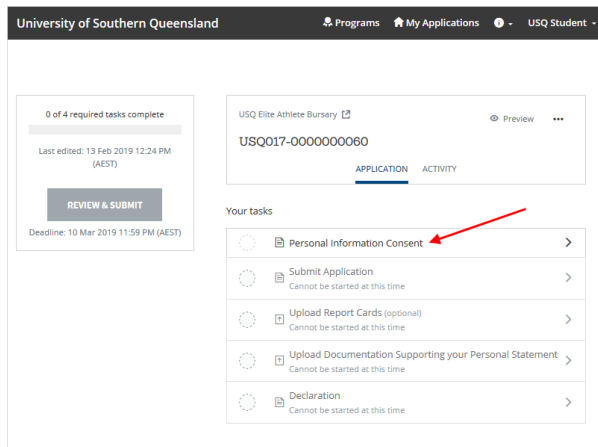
University of Southern Queensland
Programs
My Applications
USQ Student

0 of 4 required tasks complete

Last edited: 13 Feb 2019 12:24 PM (AEST)

REVIEW & SUBMIT

Deadline: 10 Mar 2019 11:59 PM (AEST)

USQ Elite Athlete Bursary

Preview

USQ017-0000000060

APPLICATION
ACTIVITY

Your tasks

Personal Information Consent

Submit Application
Cannot be started at this time

Upload Report Cards (optional)
Cannot be started at this time

Upload Documentation Supporting your Personal Statement
Cannot be started at this time

Declaration
Cannot be started at this time